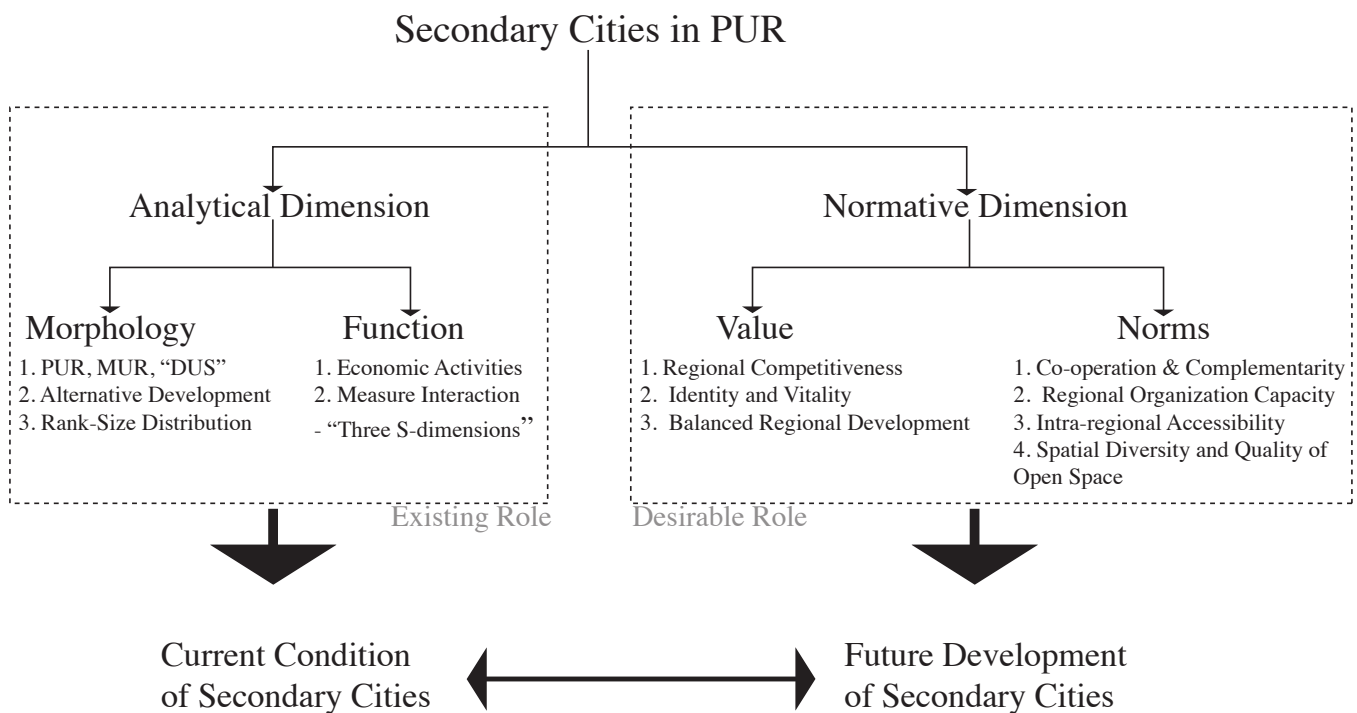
Secondary Cities in PUR

Analytical Dimension

Morphology
1. PUR, MUR, "DUS"
2. Alternative Development
3. Rank-Size Distribution

Function
1. Economic Activities
2. Measure Interaction
- "Three S-dimensions"

Existing Role

Normative Dimension

Value
1. Regional Competitiveness
2. Identity and Vitality
3. Balanced Regional Development

Norms
1. Co-operation & Complementarity
2. Regional Organization Capacity
3. Intra-regional Accessibility
4. Spatial Diversity and Quality of Open Space

Desirable Role

Current Condition of Secondary Cities

Future Development of Secondary Cities